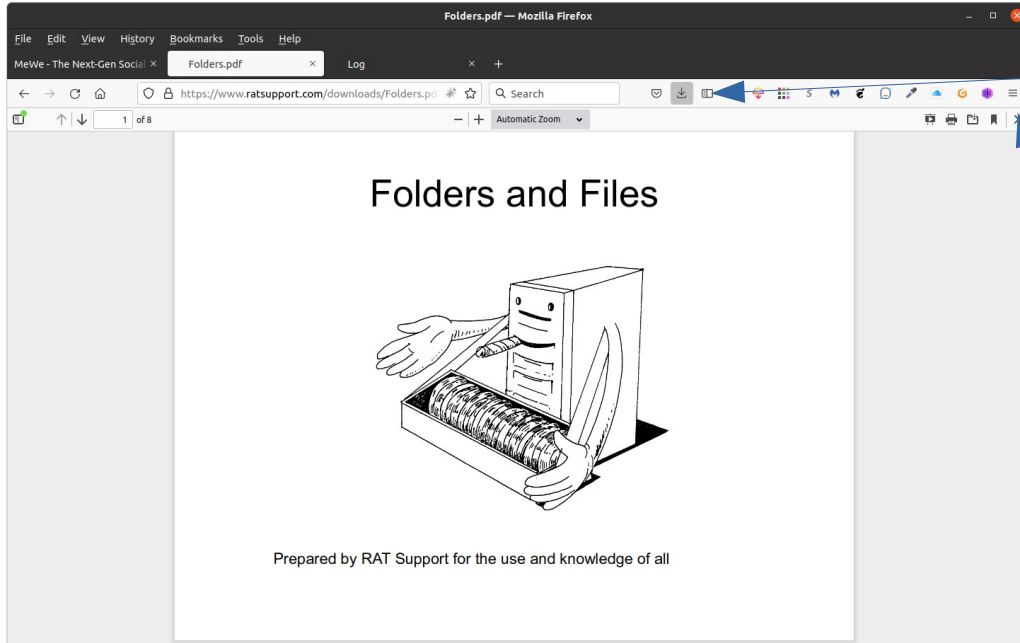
Folders.pdf — Mozilla Firefox

File Edit View History Bookmarks Tools Help

MeWe - The Next-Gen Social ×
Folders.pdf ×
Log ×
+

https://www.ratsupport.com/downloads/Folders.pd

Search

1 of 8

Automatic Zoom

Folders and Files

Prepared by RAT Support for the use and knowledge of all